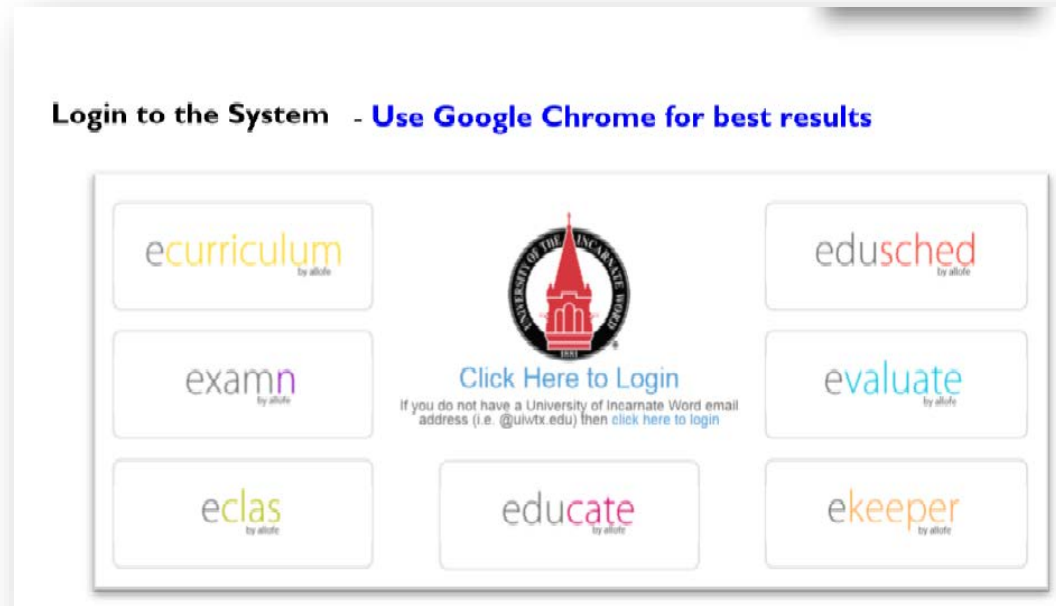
Login to the System - Use Google Chrome for best results

ecurriculum
by allofe

UNIVERSITY OF THE INCARNATE WORD
1881

edusched
by allofe

examn
by allofe

Click Here to Login
If you do not have a University of Incarnate Word email address (i.e. @uiwtx.edu) then click here to login

evaluate
by allofe

eclas
by allofe

educate
by allofe

ekeeper
by allofe